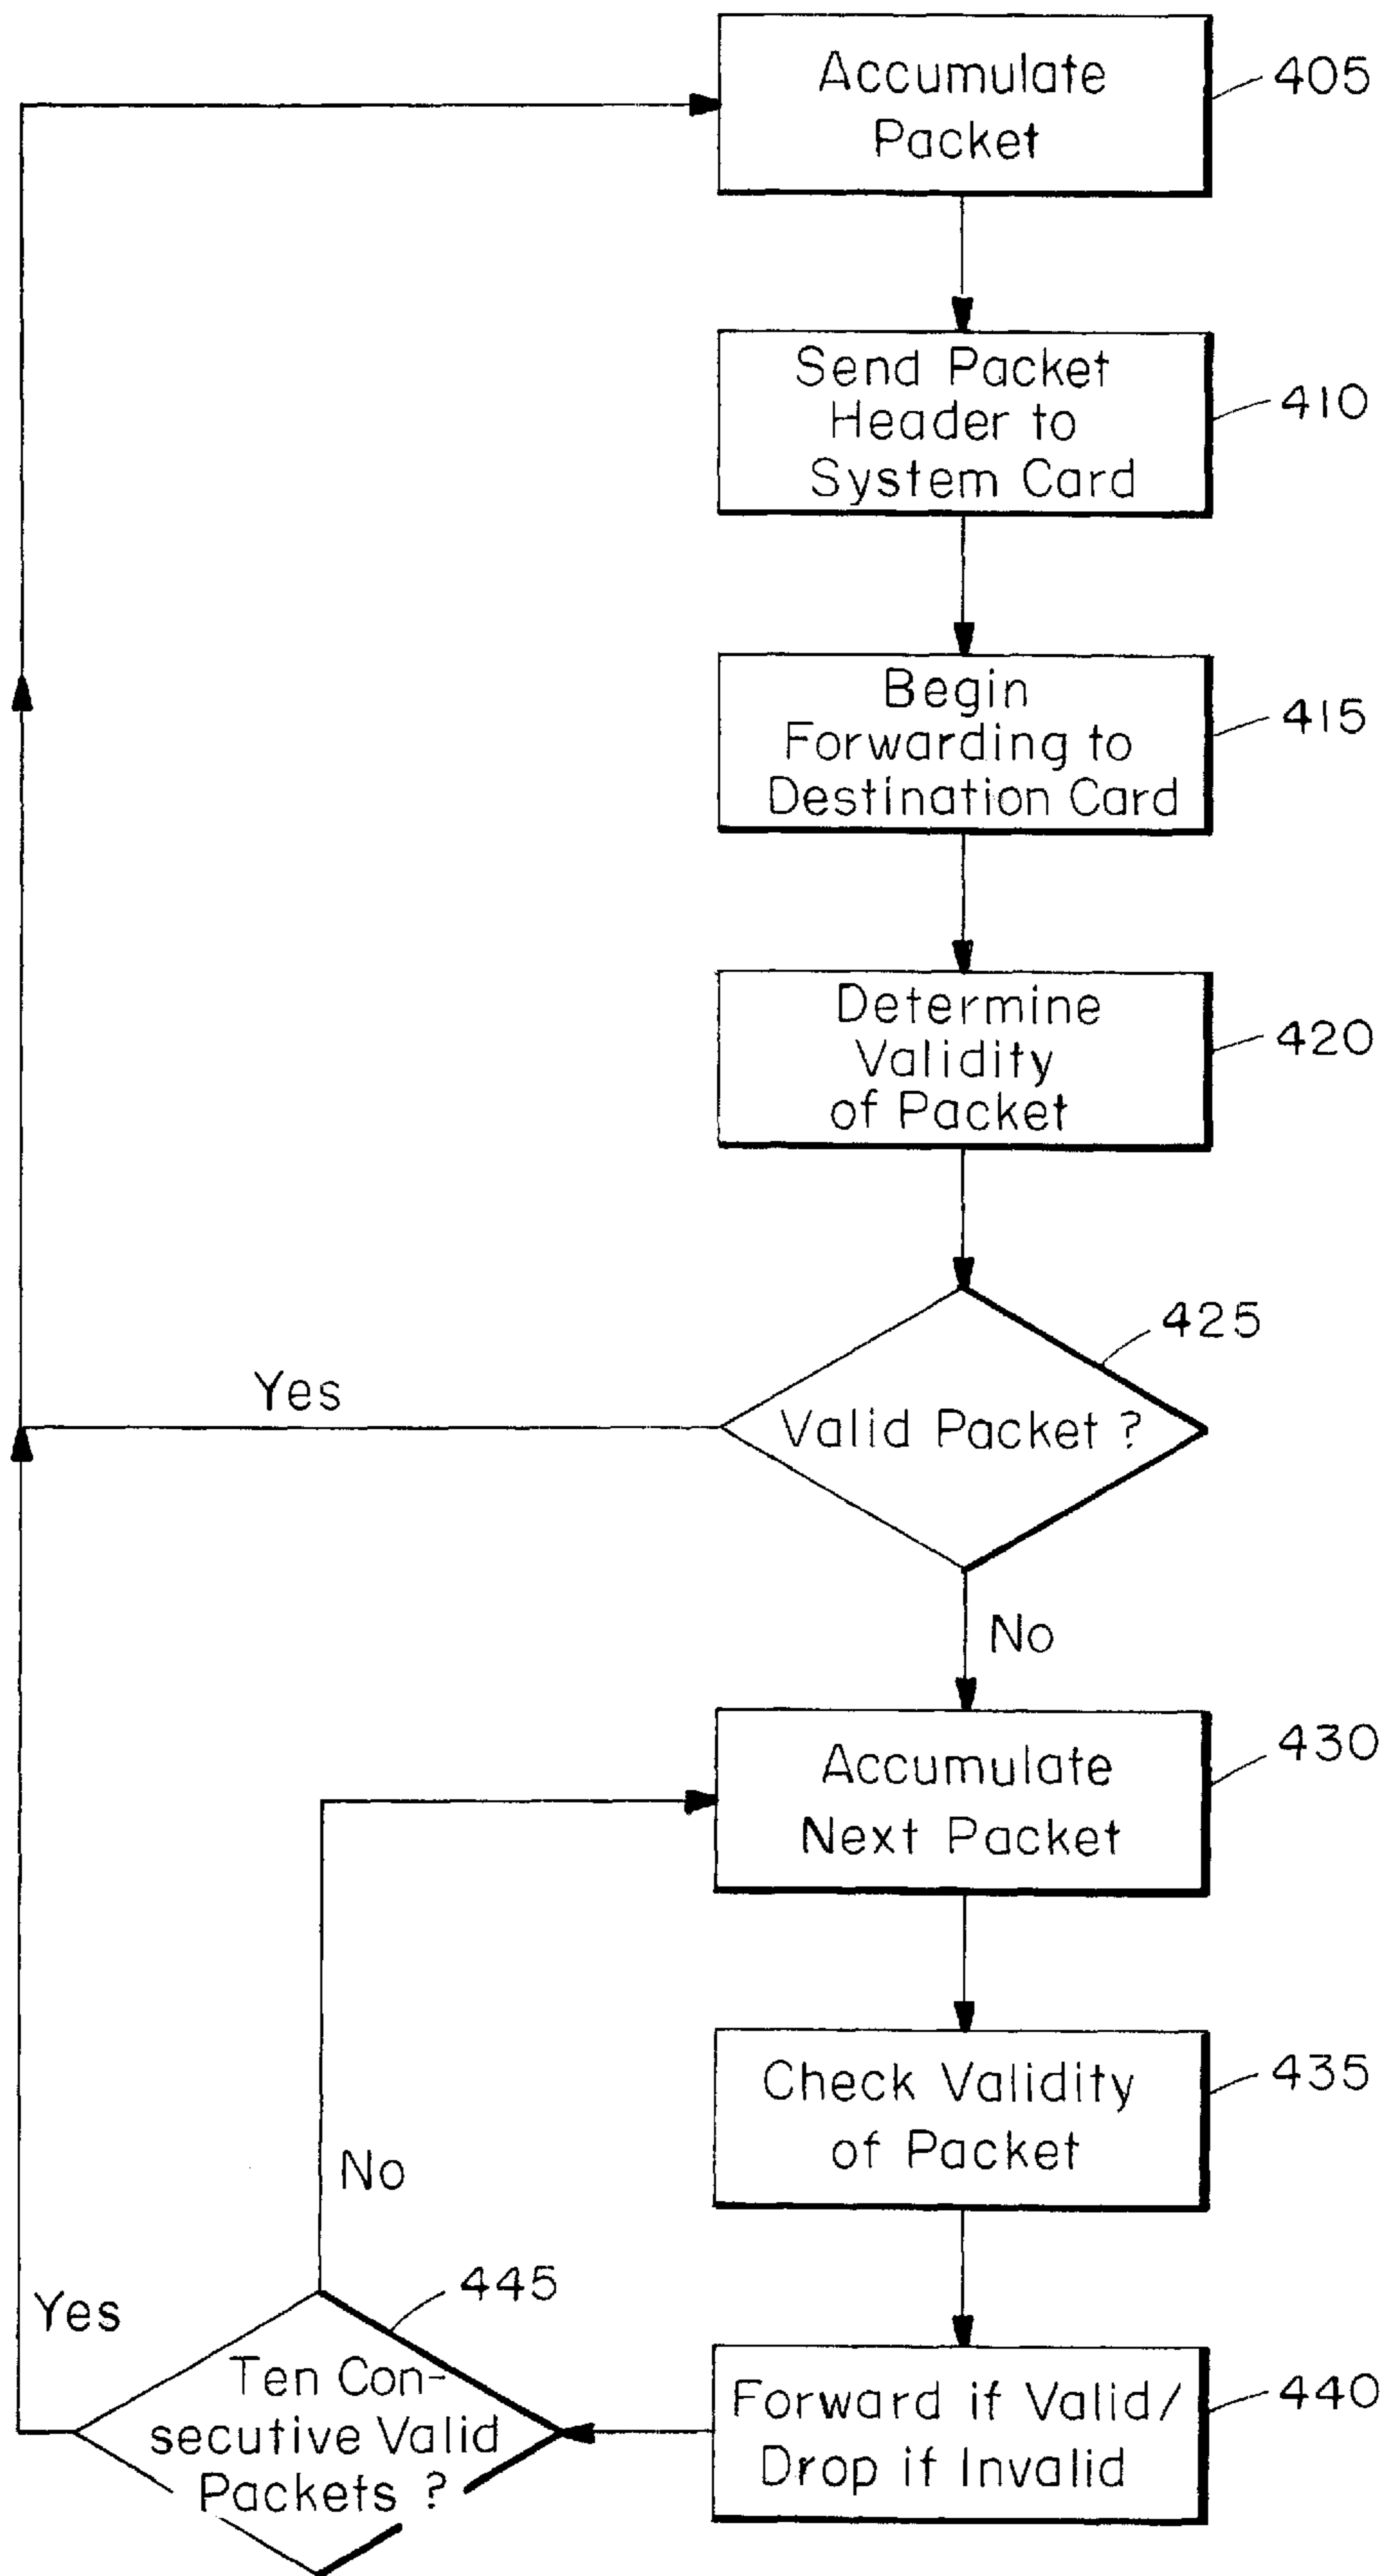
Accumulate Packet
405

Send Packet Header to System Card
410

Begin Forwarding to Destination Card
415

Determine Validity of Packet
420

425
Yes
Valid Packet ?
No

Accumulate Next Packet
430

Check Validity of Packet
435

No

445
Yes
Ten Consecutive Valid Packets ?

Forward if Valid/ Drop if Invalid
440